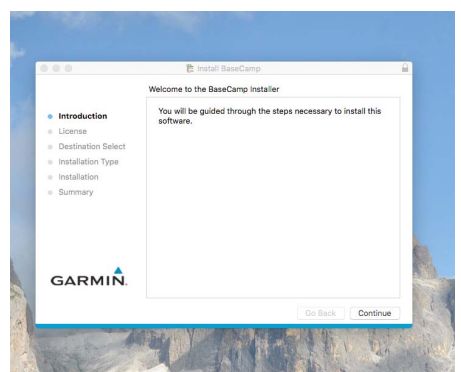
Install BaseCamp

Welcome to the BaseCamp Installer

Introduction
License
Destination Select
Installation Type
Installation
Summary

You will be guided through the steps necessary to install this software.

GARMIN.

Go Back
Continue